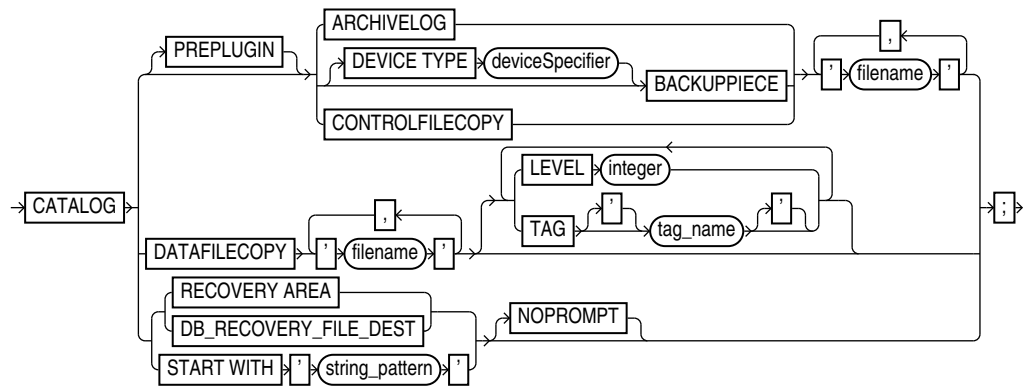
PREPLUGIN
ARCHIVELOG
DEVICE TYPE
deviceSpecifier
BACKUPPIECE
,
'
filename
'
CONTROLFILECOPY
CATALOG
LEVEL
integer
TAG
'
tag_name
'
;
,
DATAFILECOPY
'
filename
'
RECOVERY AREA
DB_RECOVERY_FILE_DEST
NOPROMPT
START WITH
'
string_pattern
'